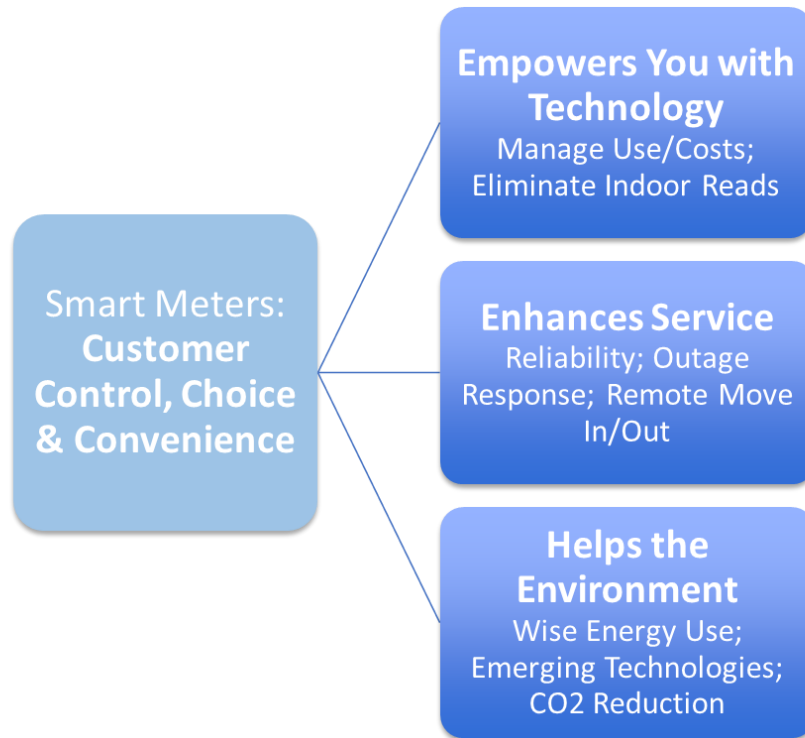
Smart Meters: Customer Control, Choice & Convenience

Empowers You with Technology
Manage Use/Costs; Eliminate Indoor Reads

Enhances Service
Reliability; Outage Response; Remote Move In/Out

Helps the Environment
Wise Energy Use; Emerging Technologies; CO2 Reduction